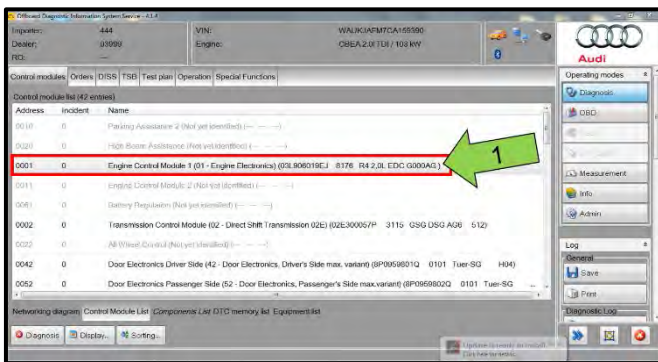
Offboard Diagnostic Information System Service - 4.1.4

Importer: 444
Dealer: 03999
RO: ---
VIN: WAUKJAFM7CA155390
Engine: CBEA 2.0l TDI / 103 kW

0

Audi

Control modules | Orders | DISS | TSB | Test plan | Operation | Special Functions

Control module list (47 entries)

| Address | Incident | Name |
|---|---|---|
| 0010 | 0 | Parking Assistance 2 (Not yet identified) (--- --- ---) |
| 0020 | 0 | High Beam Assistant (Not yet identified) (--- --- ---) |
| 0001 | 0 | Engine Control Module 1 (01 - Engine Electronics) (03L906019EJ 8176 R4 2,0L EDC G000AG ) |
| 0011 | 0 | Engine Control Module 2 (Not yet identified) (--- --- ---) |
| 0061 | 0 | Battery Regulation (Not yet identified) (--- --- ---) |
| 0002 | 0 | Transmission Control Module (02 - Direct Shift Transmission 02E) (02E300057P 3115 GSG DSG AG6 512) |
| 0022 | 0 | All Wheel Control (Not yet identified) (--- --- ---) |
| 0042 | 0 | Door Electronics Driver Side (42 - Door Electronics, Driver's Side max. variant) (8P0959801Q 0101 Tuer-SG H04) |
| 0052 | 0 | Door Electronics Passenger Side (52 - Door Electronics, Passenger's Side max.variant) (8P0959802Q 0101 Tuer-SG |

1

Networking diagram | Control Module List | Components List | DTC memory list | Equipment list

Diagnosis | Display... | Sorting...

Operating modes
Diagnosis
OBD
Measurement
Info
Admin

Log
General
Save
Print
Diagnostic Log

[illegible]